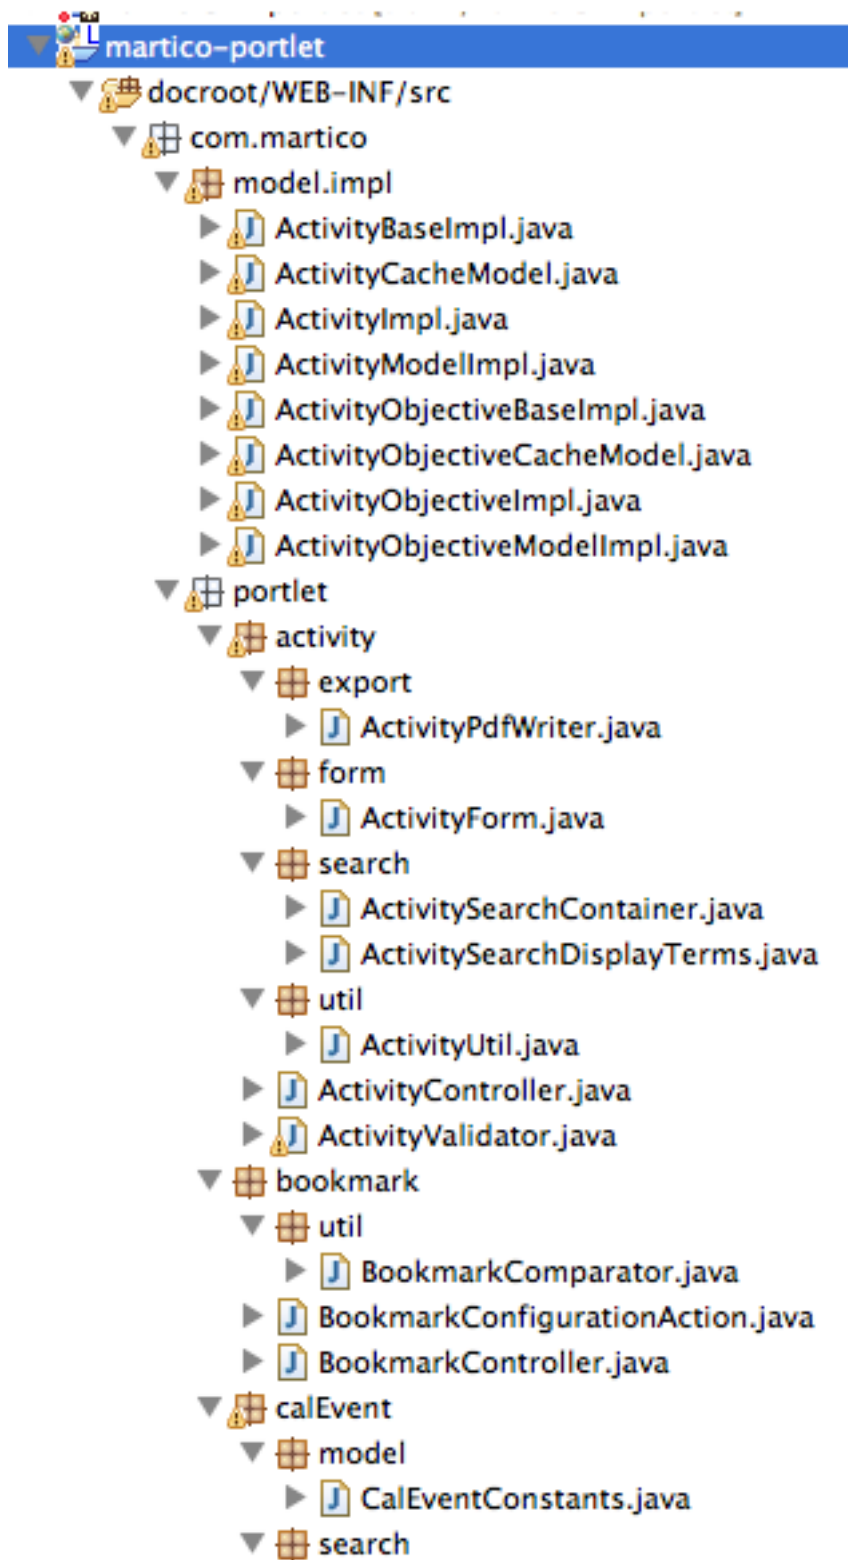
martico-portlet
docroot/WEB-INF/src
com.martico
model.impl
ActivityBaseImpl.java
ActivityCacheModel.java
ActivityImpl.java
ActivityModelImpl.java
ActivityObjectiveBaseImpl.java
ActivityObjectiveCacheModel.java
ActivityObjectiveImpl.java
ActivityObjectiveModelImpl.java
portlet
activity
export
ActivityPdfWriter.java
form
ActivityForm.java
search
ActivitySearchContainer.java
ActivitySearchDisplayTerms.java
util
ActivityUtil.java
ActivityController.java
ActivityValidator.java
bookmark
util
BookmarkComparator.java
BookmarkConfigurationAction.java
BookmarkController.java
calEvent
model
CalEventConstants.java
search